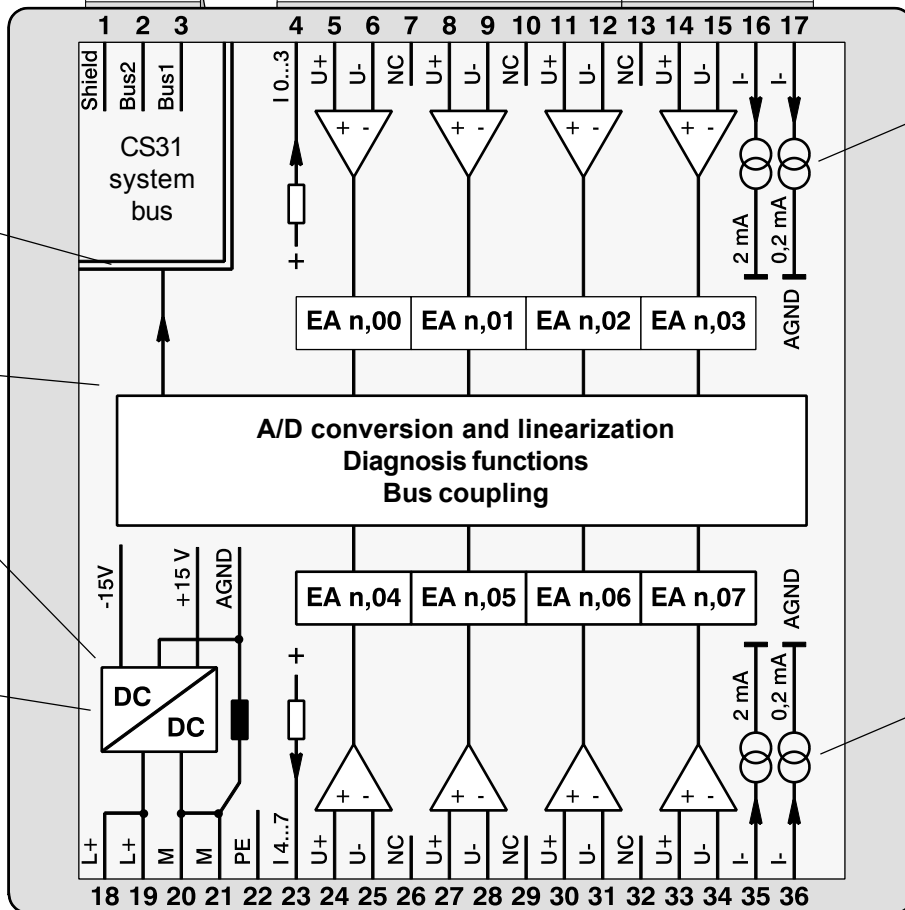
1 2 3 4 5 6 7 8 9 10 11 12 13 14 15 16 17

Shield Bus2 Bus1 I 0...3 U+ U- NC U+ U- NC U+ U- NC U+ U- I- I-

CS31 system bus

+ - + - + - + -

+

2 mA 0,2 mA AGND

EA n,00 EA n,01 EA n,02 EA n,03

A/D conversion and linearization
Diagnosis functions
Bus coupling

-15V +15 V AGND

EA n,04 EA n,05 EA n,06 EA n,07

AGND

+

2 mA 0,2 mA

DC
DC

+ - + - + - + -

L+ L+ M M PE I 4...7 U+ U- NC U+ U- NC U+ U- NC U+ U- I- I-

18 19 20 21 22 23 24 25 26 27 28 29 30 31 32 33 34 35 36